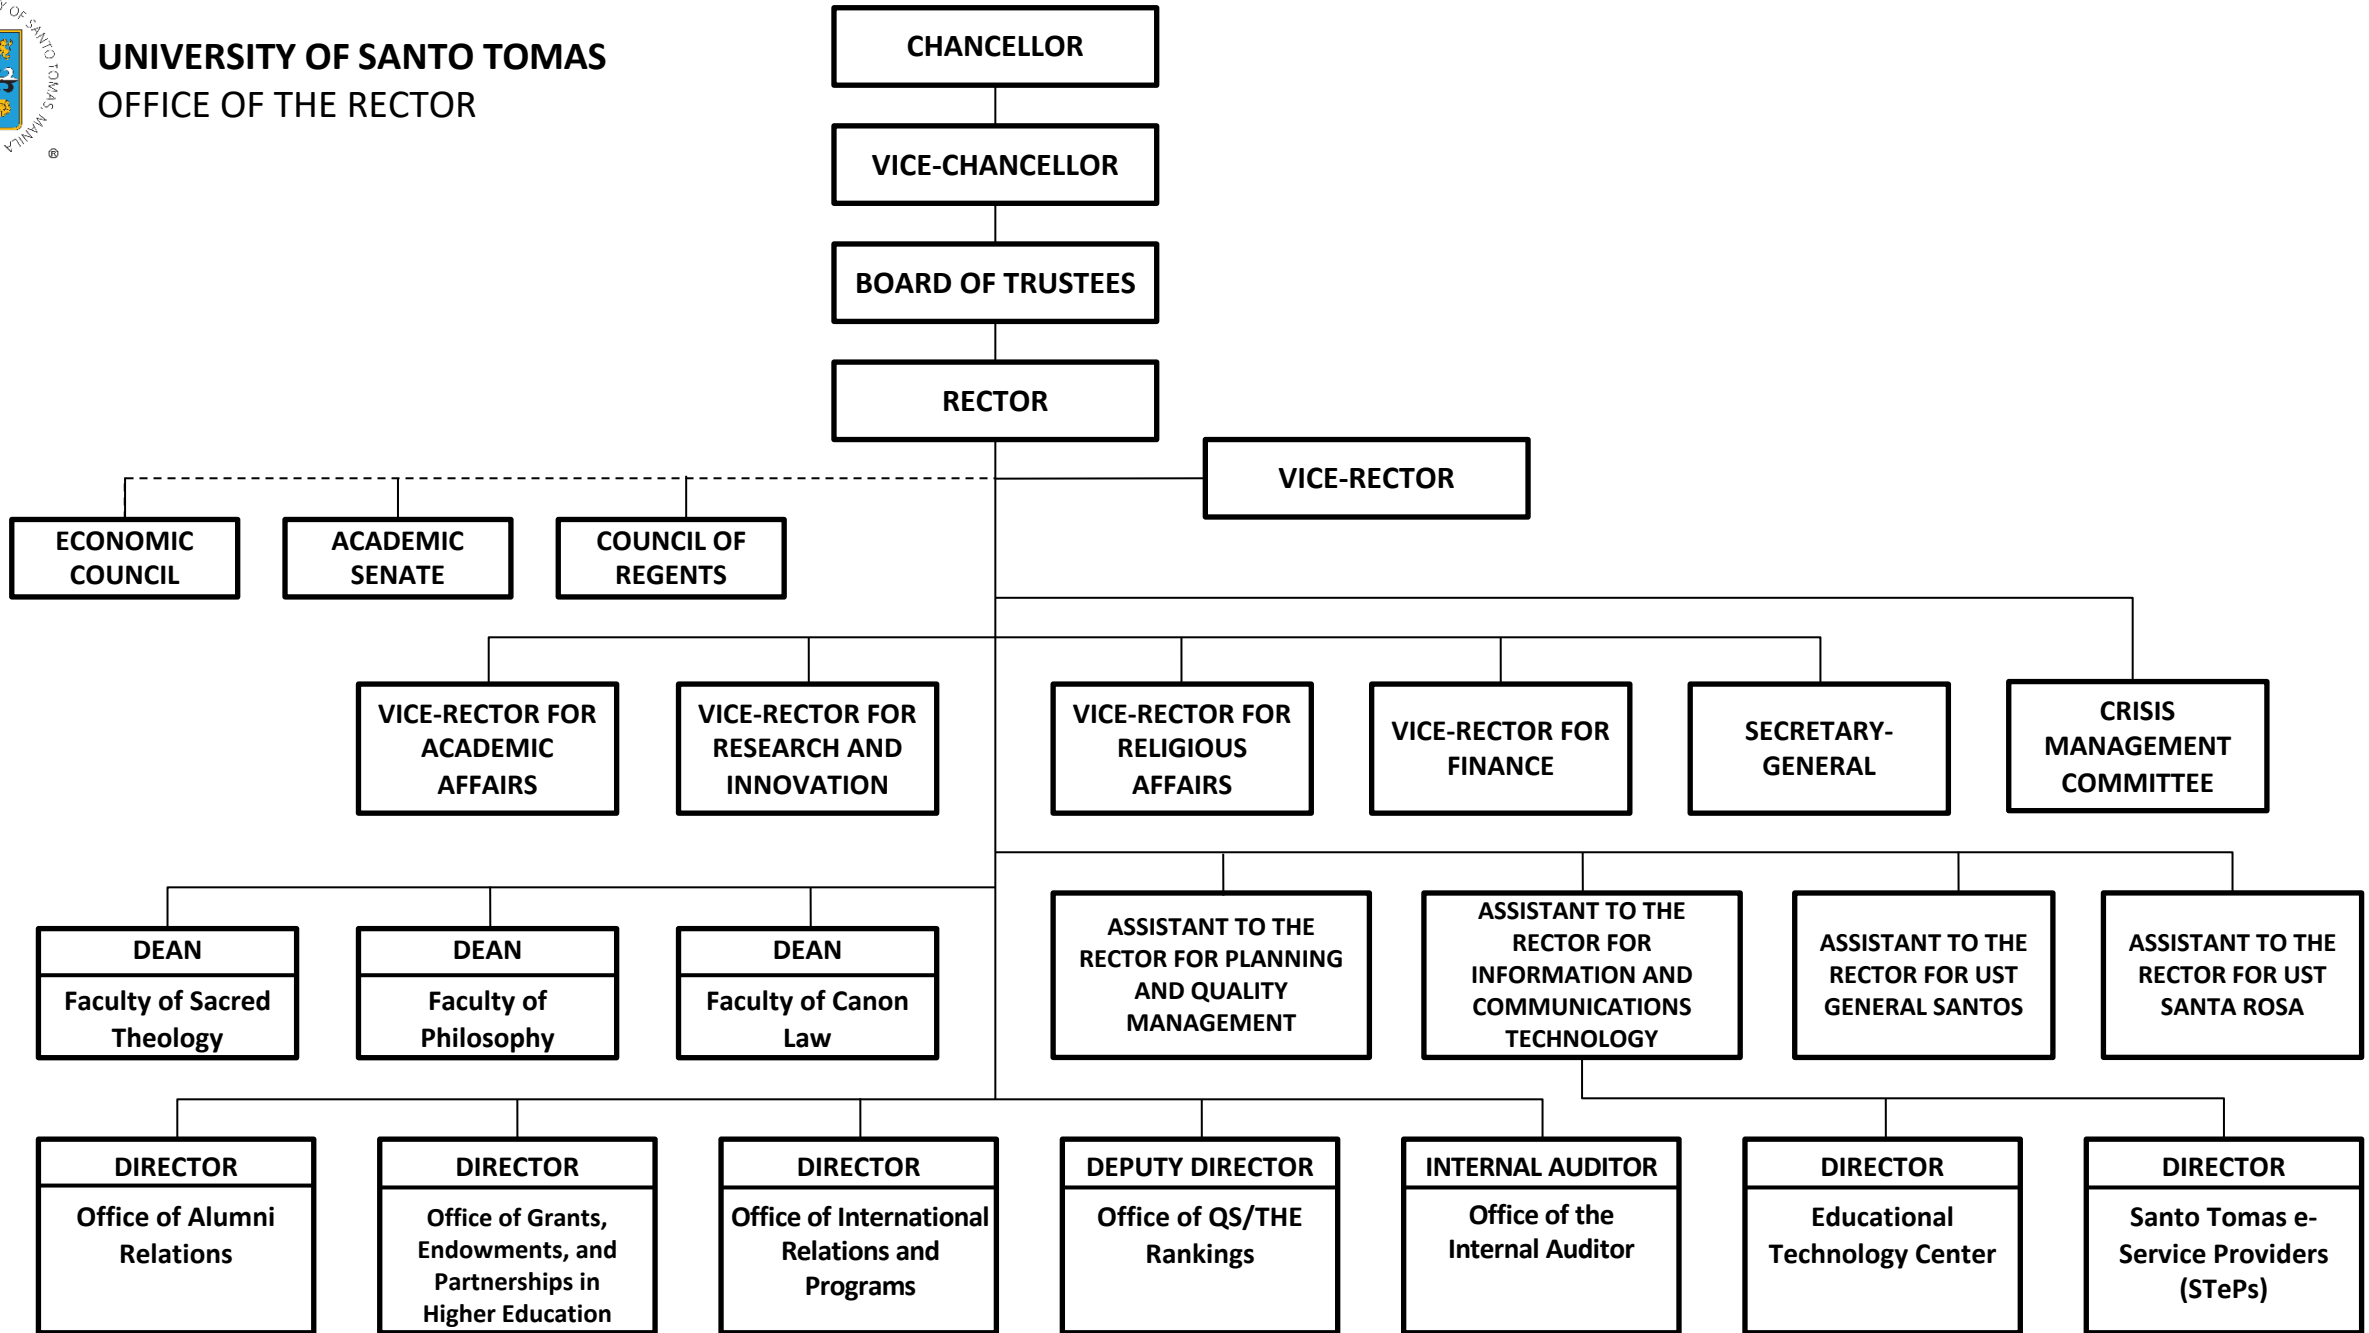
UNIVERSITY OF SANTO TOMAS
OFFICE OF THE RECTOR

CHANCELLOR

VICE-CHANCELLOR

BOARD OF TRUSTEES

RECTOR

VICE-RECTOR

ECONOMIC COUNCIL

ACADEMIC SENATE

COUNCIL OF REGENTS

VICE-RECTOR FOR ACADEMIC AFFAIRS

VICE-RECTOR FOR RESEARCH AND INNOVATION

VICE-RECTOR FOR RELIGIOUS AFFAIRS

VICE-RECTOR FOR FINANCE

SECRETARY-GENERAL

CRISIS MANAGEMENT COMMITTEE

DEAN
Faculty of Sacred Theology

DEAN
Faculty of Philosophy

DEAN
Faculty of Canon Law

ASSISTANT TO THE RECTOR FOR PLANNING AND QUALITY MANAGEMENT

ASSISTANT TO THE RECTOR FOR INFORMATION AND COMMUNICATIONS TECHNOLOGY

ASSISTANT TO THE RECTOR FOR UST GENERAL SANTOS

ASSISTANT TO THE RECTOR FOR UST SANTA ROSA

DIRECTOR
Office of Alumni Relations

DIRECTOR
Office of Grants, Endowments, and Partnerships in Higher Education

DIRECTOR
Office of International Relations and Programs

DEPUTY DIRECTOR
Office of QS/THE Rankings

INTERNAL AUDITOR
Office of the Internal Auditor

DIRECTOR
Educational Technology Center

DIRECTOR
Santo Tomas e-Service Providers (STePs)